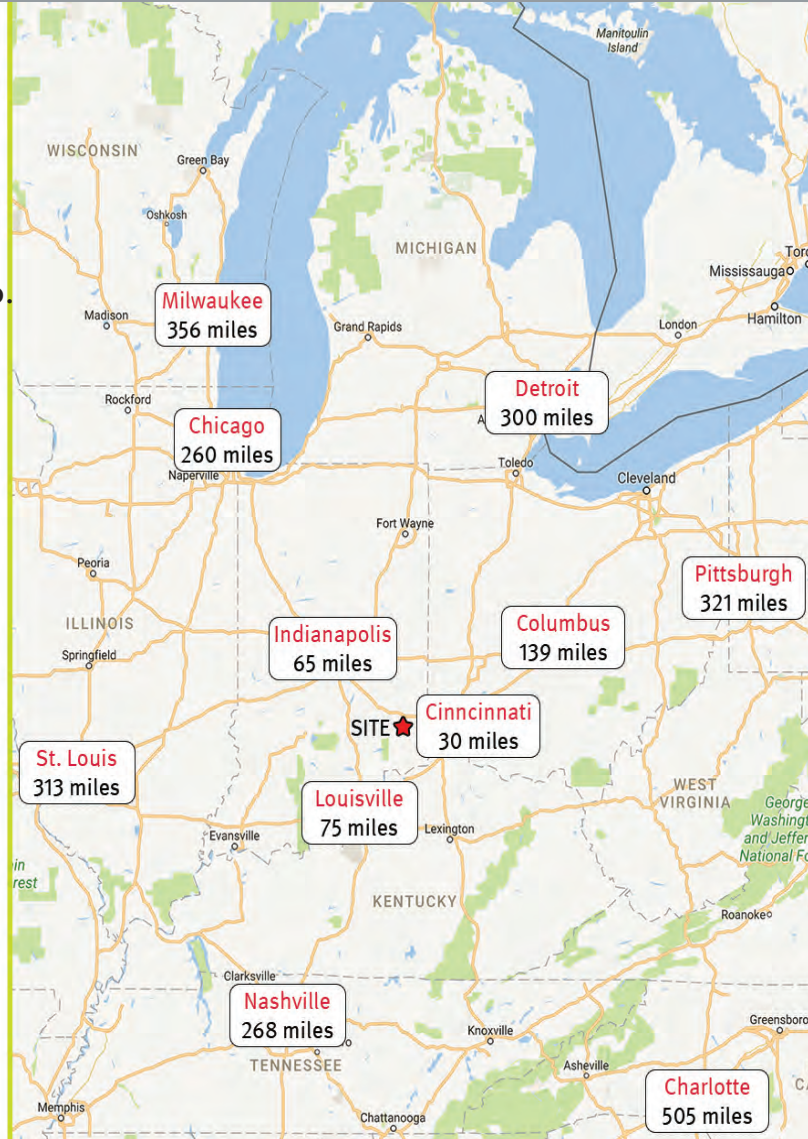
Manitoulin Island

WISCONSIN

Green Bay

Oshkosh

MICHIGAN

Toro

Mississauga

Madison

Milwaukee
356 miles

Grand Rapids

London

Hamilton

Rockford

Detroit
300 miles

Chicago
260 miles

Naperville

Toledo

Cleveland

Fort Wayne

Peoria

Pittsburgh
321 miles

ILLINOIS

Indianapolis
65 miles

Columbus
139 miles

Springfield

SITE

Cinncinnati
30 miles

St. Louis
313 miles

Louisville
75 miles

WEST VIRGINIA

George Washingt and Jeffer National Fo

Evansville

Lexington

rest

KENTUCKY

Roanoke

Clarksville

Nashville
268 miles

Knoxville

Greensboro

TENNESSEE

Asheville

Charlotte
505 miles

Memphis

Chattanooga